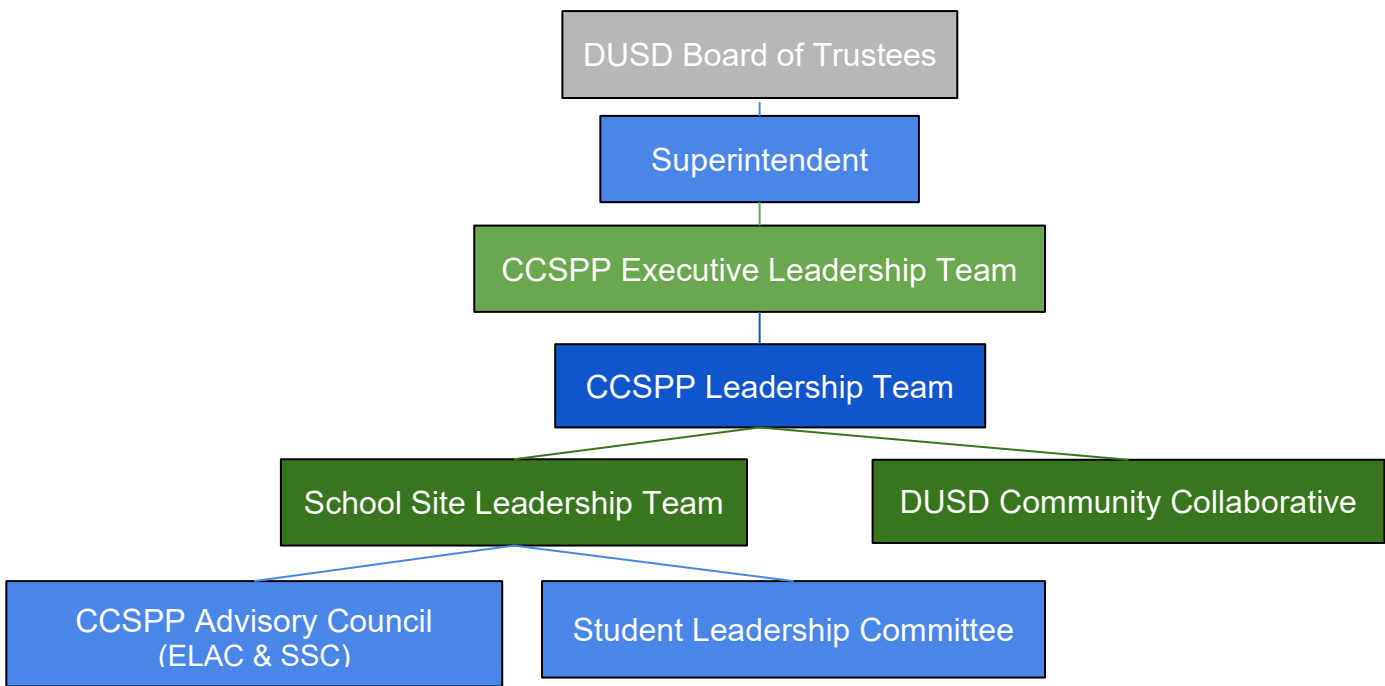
DUSD Board of Trustees

Superintendent

CCSPP Executive Leadership Team

CCSPP Leadership Team

School Site Leadership Team

DUSD Community Collaborative

CCSPP Advisory Council
(ELAC & SSC)

Student Leadership Committee